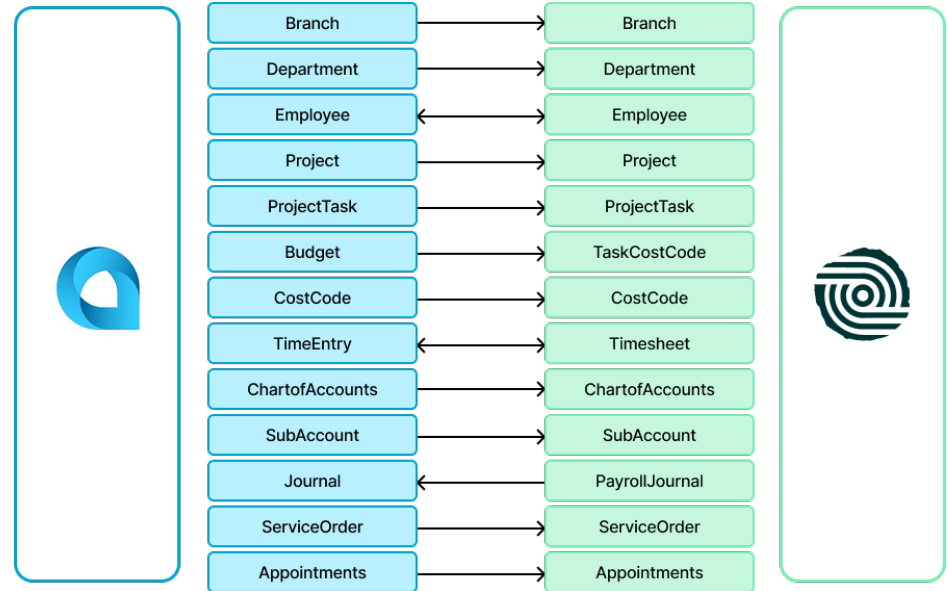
Branch
Department
Employee
Project
ProjectTask
Budget
CostCode
TimeEntry
ChartofAccounts
SubAccount
Journal
ServiceOrder
Appointments

Branch
Department
Employee
Project
ProjectTask
TaskCostCode
CostCode
Timesheet
ChartofAccounts
SubAccount
PayrollJournal
ServiceOrder
Appointments